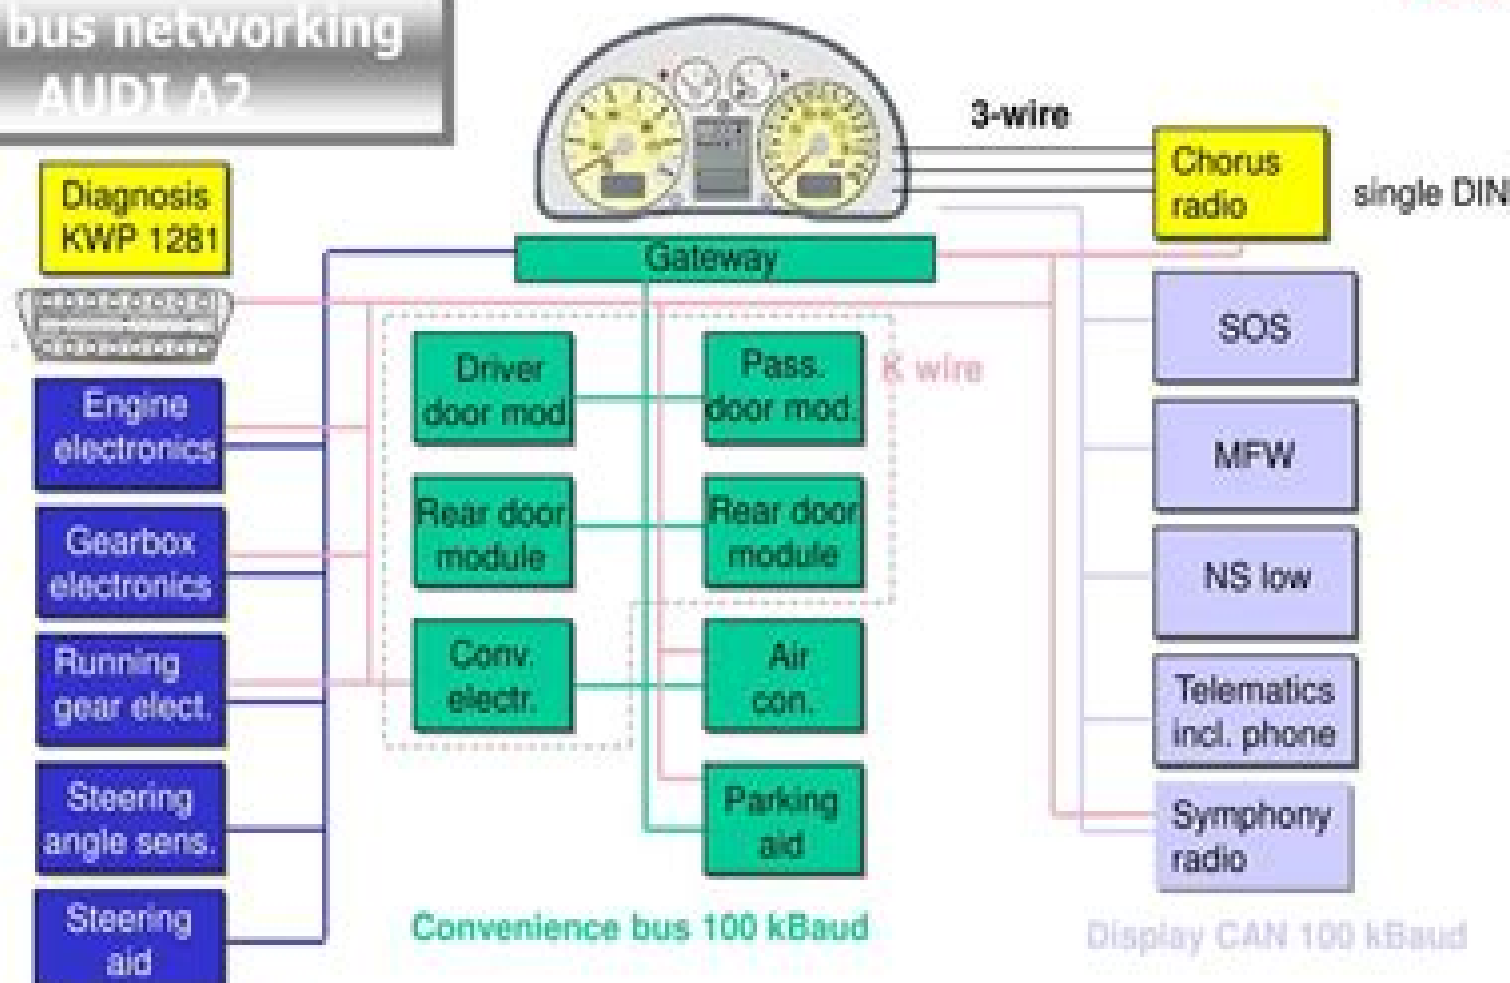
bus networking
AUDI A2

Diagnosis KWP 1281

Engine electronics

Gearbox electronics

Running gear elect.

Steering angle sens.

Steering aid

Gateway

3-wire

Chorus radio

single DIN

Driver door mod

Pass. door mod.

K wire

Rear door module

Rear door module

Conv. electr.

Air con.

Parking aid

SOS

MFW

NS low

Telematics incl. phone

Symphony radio

Convenience bus 100 kBaud

Display CAN 100 kBaud